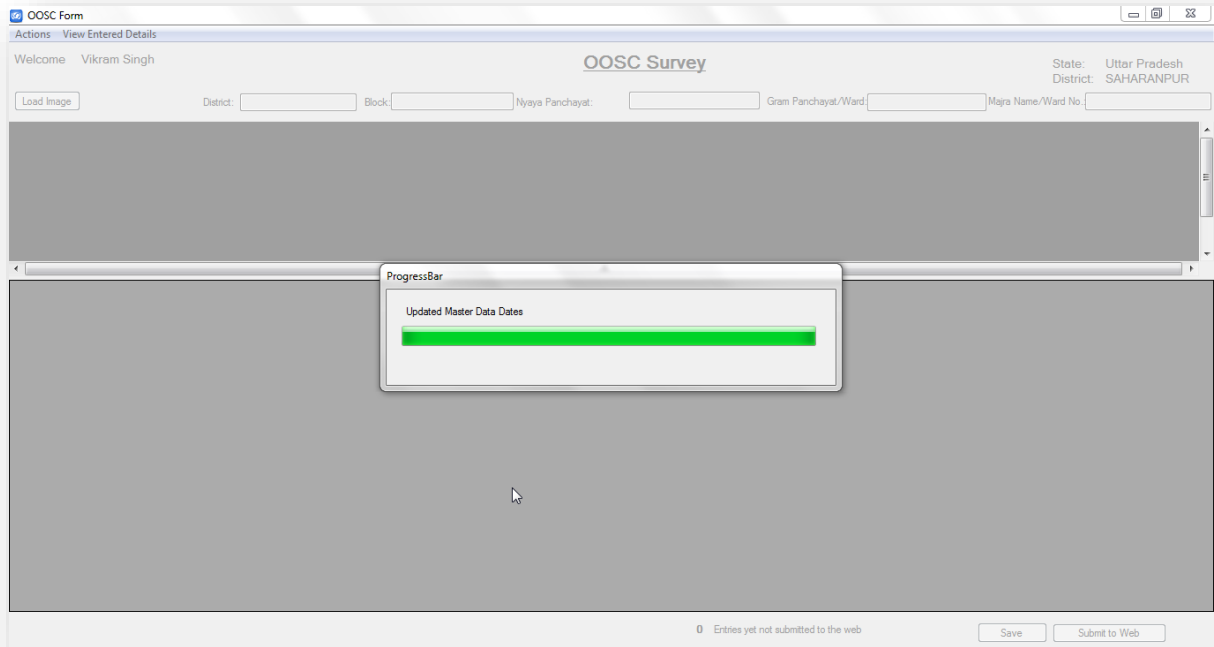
OOSC Form

Actions View Entered Details

Welcome Vikram Singh

OOSC Survey

State: Uttar Pradesh
District: SAHARANPUR

Load Image

District:

Block:

Nyaya Panchayat:

Gram Panchayat/Ward:

Majra Name/Ward No.:

ProgressBar

Updated Master Data Dates

0 Entries yet not submitted to the web

Save

Submit to Web